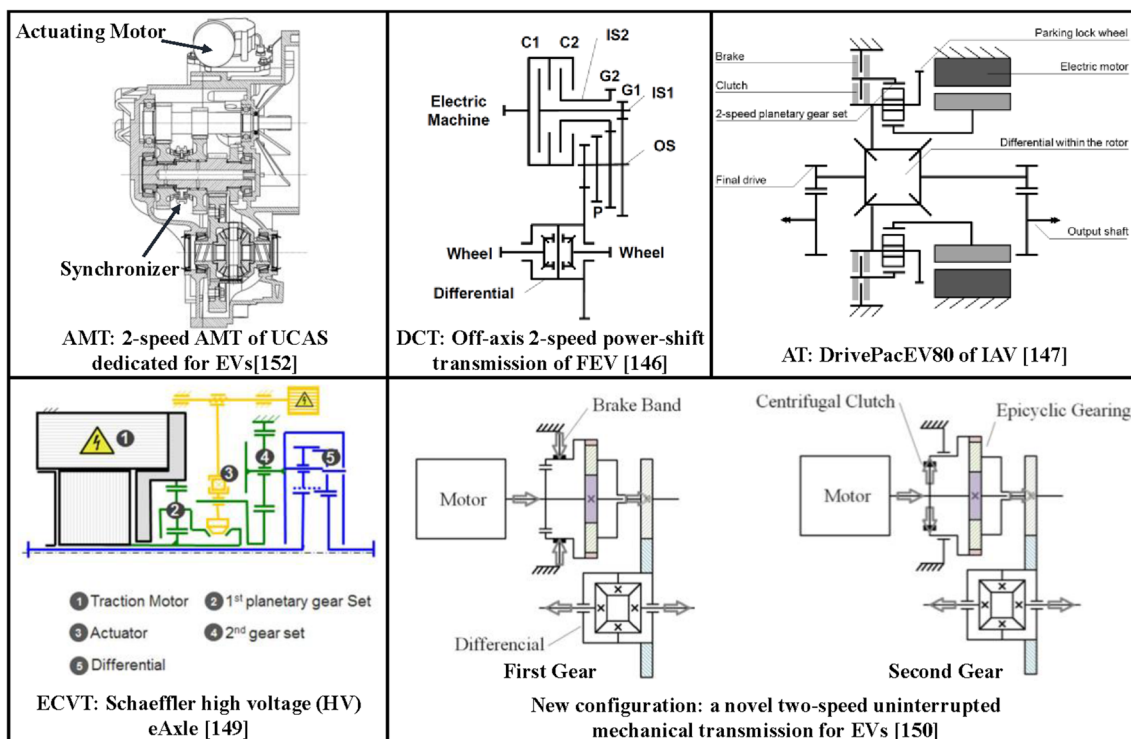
Actuating Motor

Synchronizer

AMT: 2-speed AMT of UCAS dedicated for EVs[152]

C1 C2 IS2
G2
G1 IS1
Electric Machine
OS
P
Wheel
Wheel
Differential

DCT: Off-axis 2-speed power-shift transmission of FEV [146]

Parking lock wheel
Brake
Electric motor
Clutch
2-speed planetary gear set
Differential within the rotor
Final drive
Output shaft

AT: DrivePacEV80 of IAV [147]

1
3
4
5
2

1 Traction Motor
2 1$^{st}$ planetary gear Set
3 Actuator
4 2$^{nd}$ gear set
5 Differential

ECVT: Schaeffler high voltage (HV) eAxle [149]

Brake Band
Motor
Differencial
First Gear

Centrifugal Clutch
Epicyclic Gearing
Motor
Second Gear

New configuration: a novel two-speed uninterrupted mechanical transmission for EVs [150]